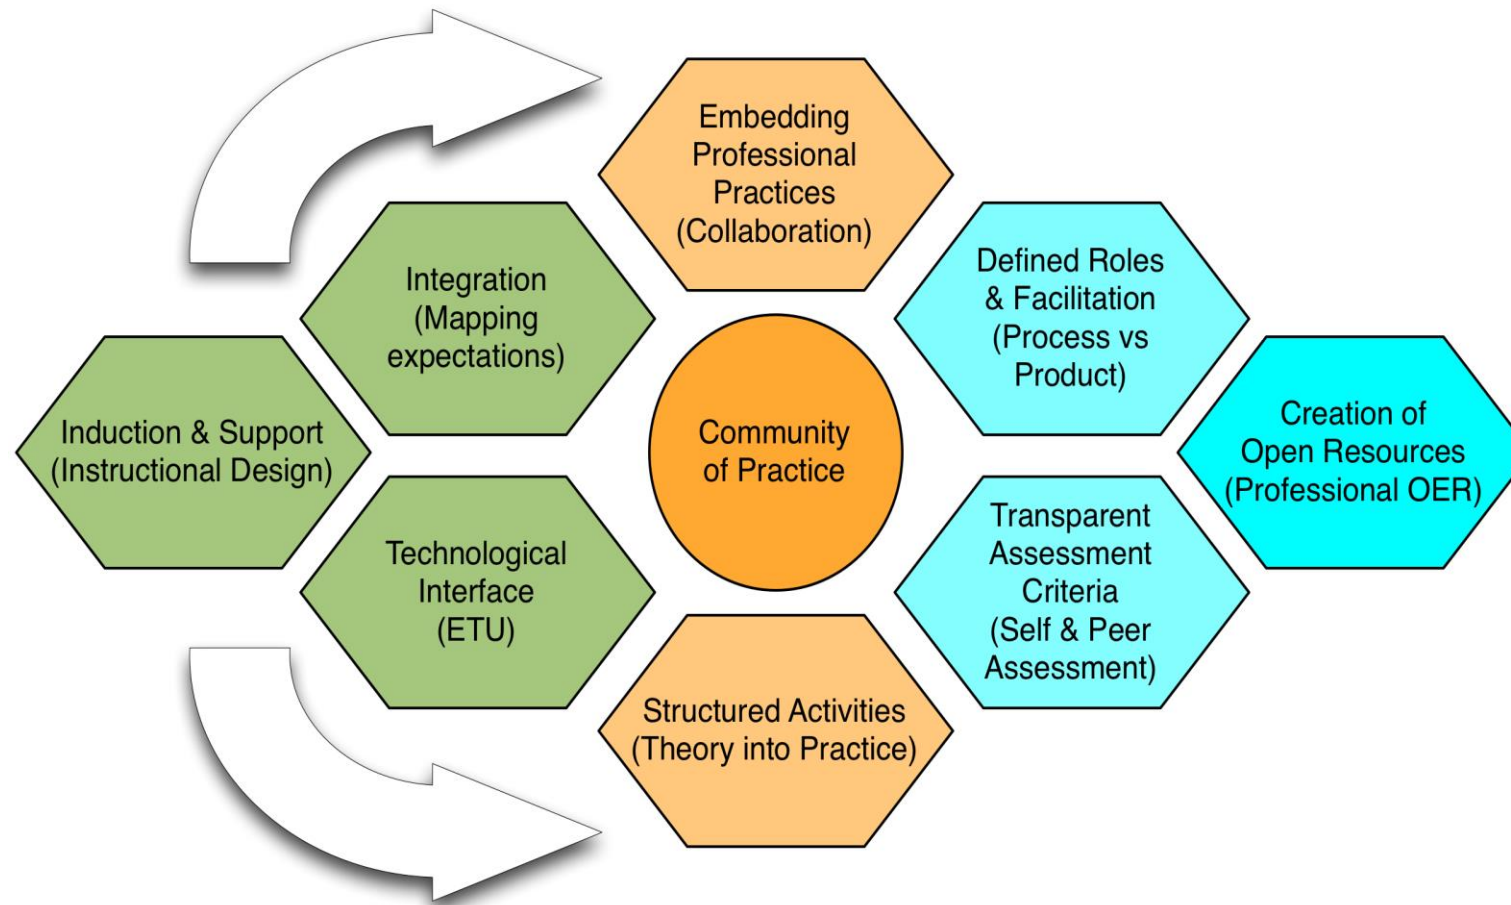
Embedding Professional Practices (Collaboration)

Integration (Mapping expectations)

Defined Roles & Facilitation (Process vs Product)

Induction & Support (Instructional Design)

Community of Practice

Creation of Open Resources (Professional OER)

Technological Interface (ETU)

Transparent Assessment Criteria (Self & Peer Assessment)

Structured Activities (Theory into Practice)